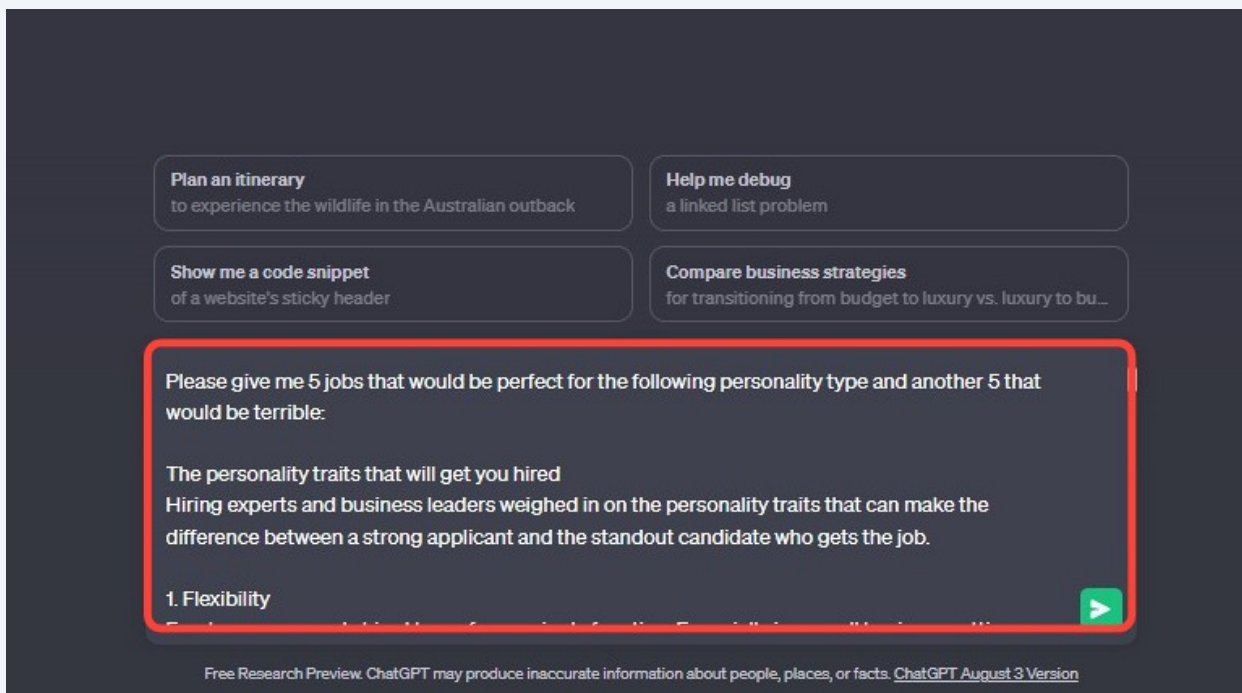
Plan an itinerary
to experience the wildlife in the Australian outback

Help me debug
a linked list problem

Show me a code snippet
of a website's sticky header

Compare business strategies
for transitioning from budget to luxury vs. luxury to bu...

Please give me 5 jobs that would be perfect for the following personality type and another 5 that would be terrible:

The personality traits that will get you hired
Hiring experts and business leaders weighed in on the personality traits that can make the difference between a strong applicant and the standout candidate who gets the job.

1. Flexibility
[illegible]

Free Research Preview. ChatGPT may produce inaccurate information about people, places, or facts. ChatGPT August 3 Version